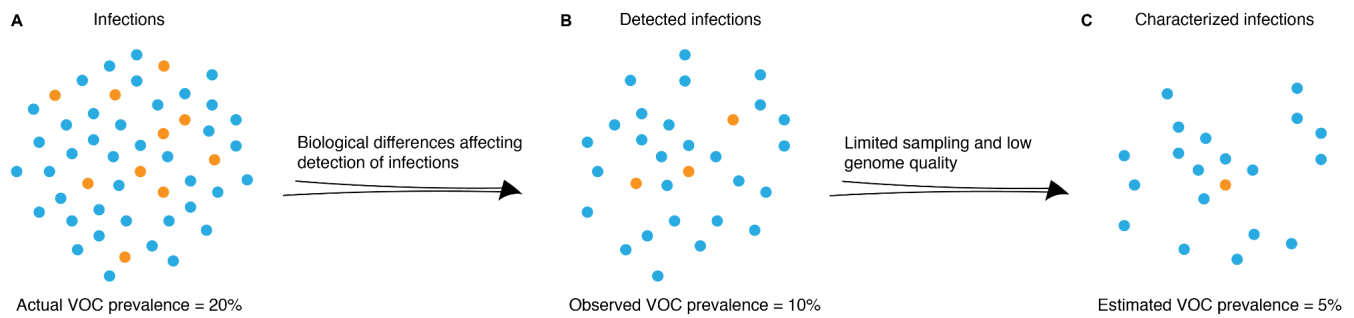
A Infections

Actual VOC prevalence = 20%

Biological differences affecting detection of infections

B Detected infections

Observed VOC prevalence = 10%

Limited sampling and low genome quality

C Characterized infections

Estimated VOC prevalence = 5%